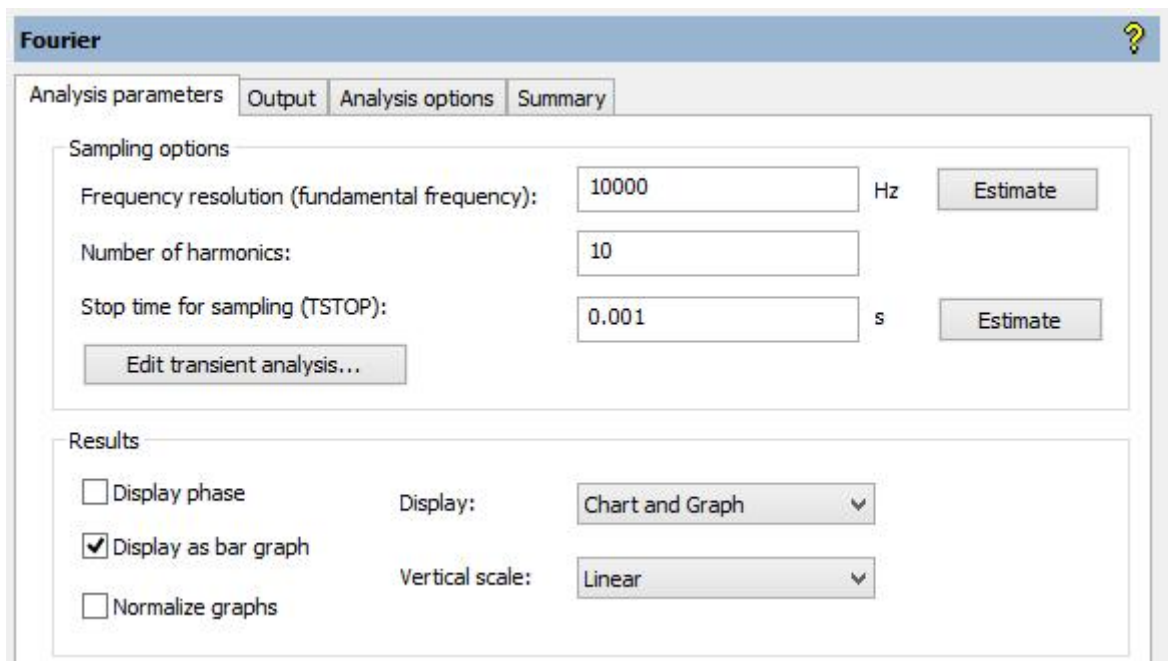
Fourier

?

Analysis parameters | Output | Analysis options | Summary

Sampling options

Frequency resolution (fundamental frequency): 10000 Hz Estimate

Number of harmonics: 10

Stop time for sampling (TSTOP): 0.001 s Estimate

Edit transient analysis...

Results

Display phase

Display as bar graph

Normalize graphs

Display: Chart and Graph

Vertical scale: Linear